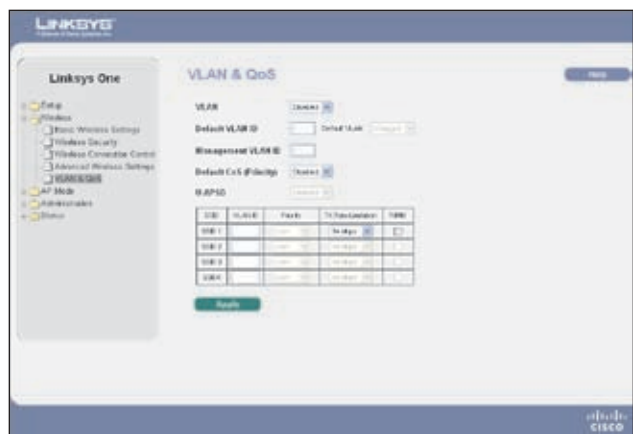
LINKSYS
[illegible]

Linksys One

Setup
Wireless
Basic Wireless Settings
Wireless Security
Wireless Connection Control
Advanced Wireless Settings
VLAN & QoS
AP Mode
Administration
Status

VLAN & QoS

Help

VLAN Disabled
Default VLAN ID Default VLAN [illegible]
Management VLAN ID
Default CoS (Priority) Disabled
U-APSD Disabled

| SSID | VLAN ID | Priority | Tx Rate Limitation | WMM |
|---|---|---|---|---|
| SSID 1 | | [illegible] | No Limit | |
| SSID 2 | | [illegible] | No Limit | |
| SSID 3 | | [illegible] | No Limit | |
| SSID 4 | | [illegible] | No Limit | |

Apply

CISCO